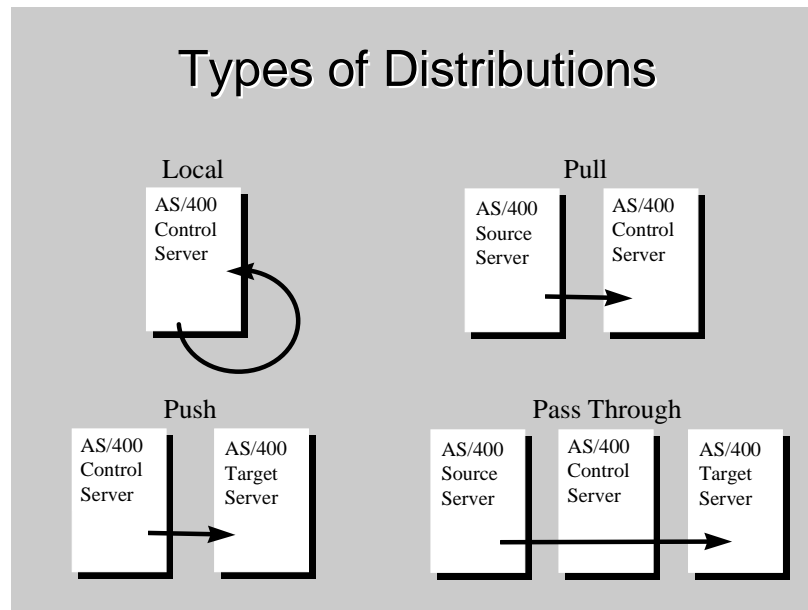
Types of Distributions

Local

AS/400
Control
Server

Pull

AS/400
Source
Server

AS/400
Control
Server

Push

AS/400
Control
Server

AS/400
Target
Server

Pass Through

AS/400
Source
Server

AS/400
Control
Server

AS/400
Target
Server